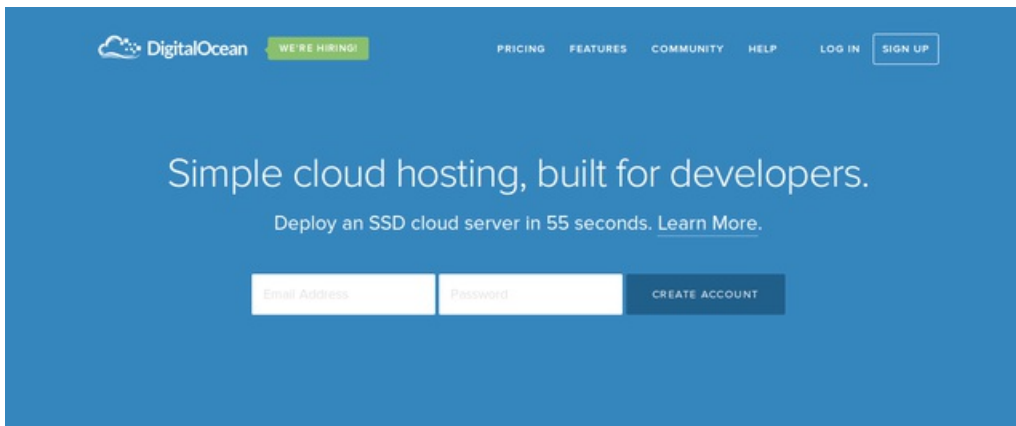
DigitalOcean WE'RE HIRING!

PRICING FEATURES COMMUNITY HELP LOG IN SIGN UP

Simple cloud hosting, built for developers.

Deploy an SSD cloud server in 55 seconds. Learn More.

Email Address

Password

CREATE ACCOUNT